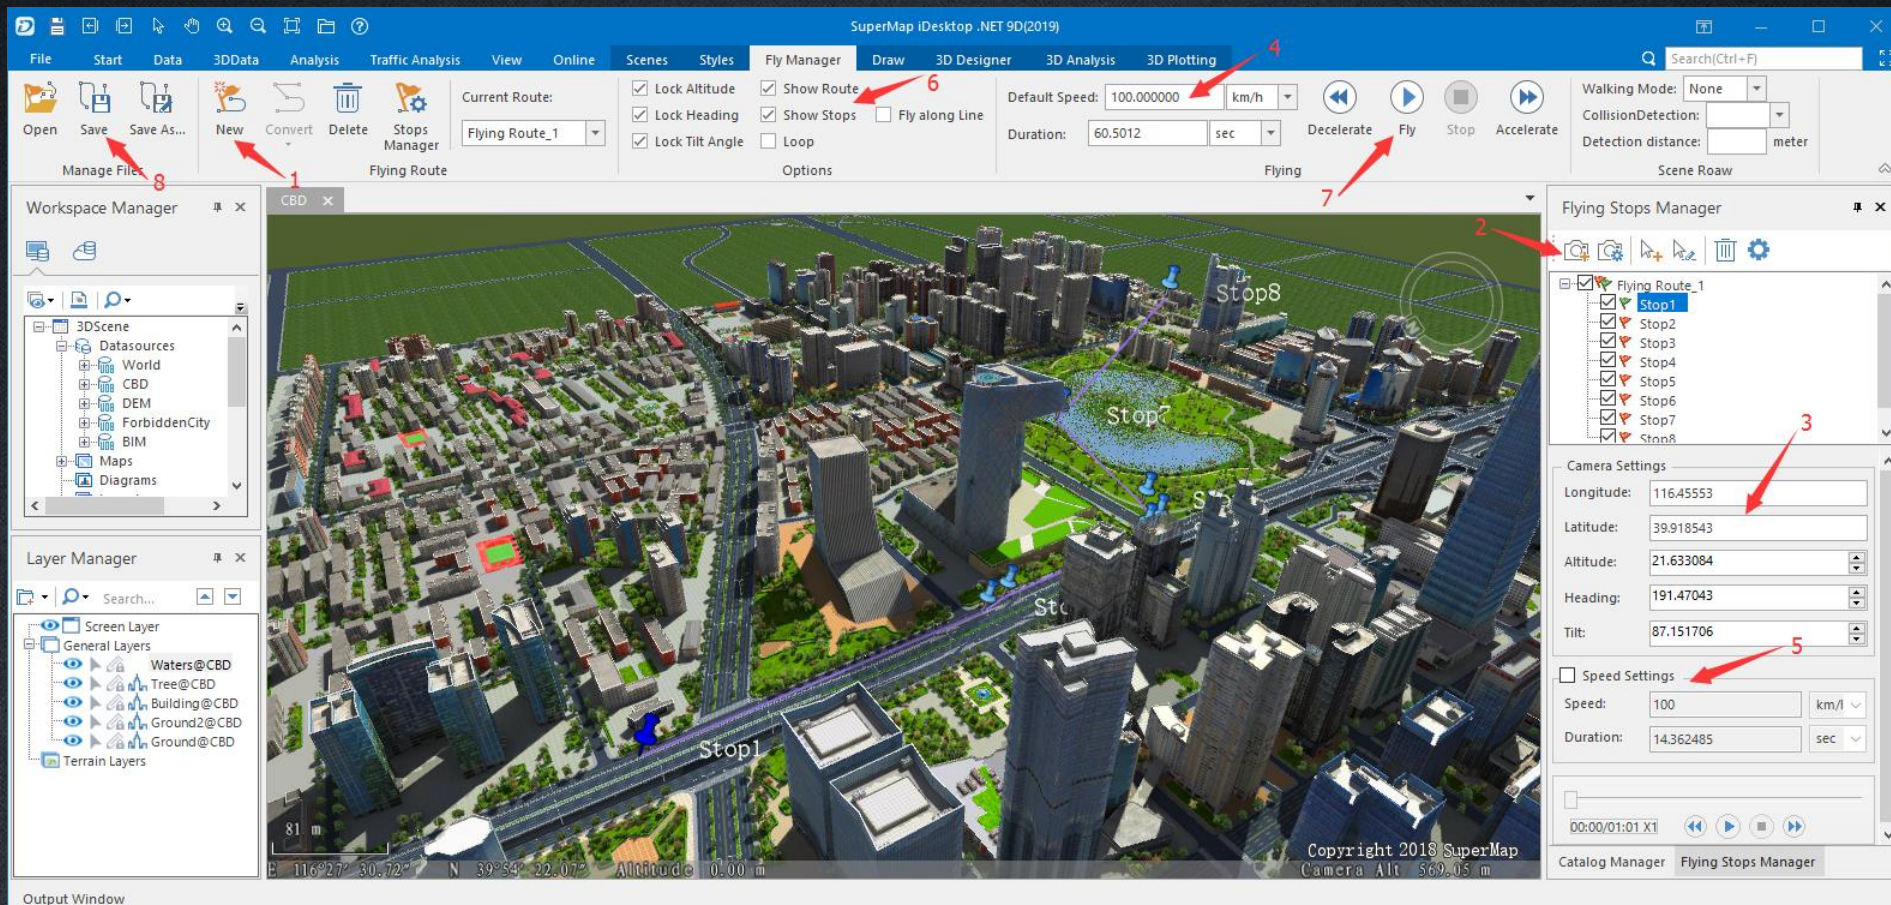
SuperMap iDesktop .NET 9D(2019)

File Start Data 3DData Analysis Traffic Analysis View Online Scenes Styles Fly Manager Draw 3D Designer 3D Analysis 3D Plotting

Search(Ctrl+F)

Open Save Save As... Manage Files
New Convert Delete Stops Manager Current Route: Flying Route_1 Flying Route
Lock Altitude Lock Heading Lock Tilt Angle Show Route Show Stops Fly along Line Loop Options
Default Speed: 100.000000 km/h Duration: 60.5012 sec
Decelerate Fly Stop Accelerate Flying
Walking Mode: None CollisionDetection: Detection distance: meter Scene Roaw

1 2 3 4 5 6 7 8

Workspace Manager
3DScene
Datasources
World
CBD
DEM
ForbiddenCity
BIM
Maps
Diagrams

Layer Manager
Search...
Screen Layer
General Layers
Waters@CBD
Tree@CBD
Building@CBD
Ground2@CBD
Ground@CBD
Terrain Layers

CBD

Stop8
Stop7
St
Sto
Stop1
81 m
E 116°27' 30.72" N 39°54' 22.07" Altitude 0.00 m
Copyright 2018 SuperMap
Camera Alt 569.05 m

Flying Stops Manager
Flying Route_1
Stop1
Stop2
Stop3
Stop4
Stop5
Stop6
Stop7
Stop8

Camera Settings
Longitude: 116.45553
Latitude: 39.918543
Altitude: 21.633084
Heading: 191.47043
Tilt: 87.151706

Speed Settings
Speed: 100 km/
Duration: 14.362485 sec

00:00/01:01 X1

Catalog Manager Flying Stops Manager

Output Window